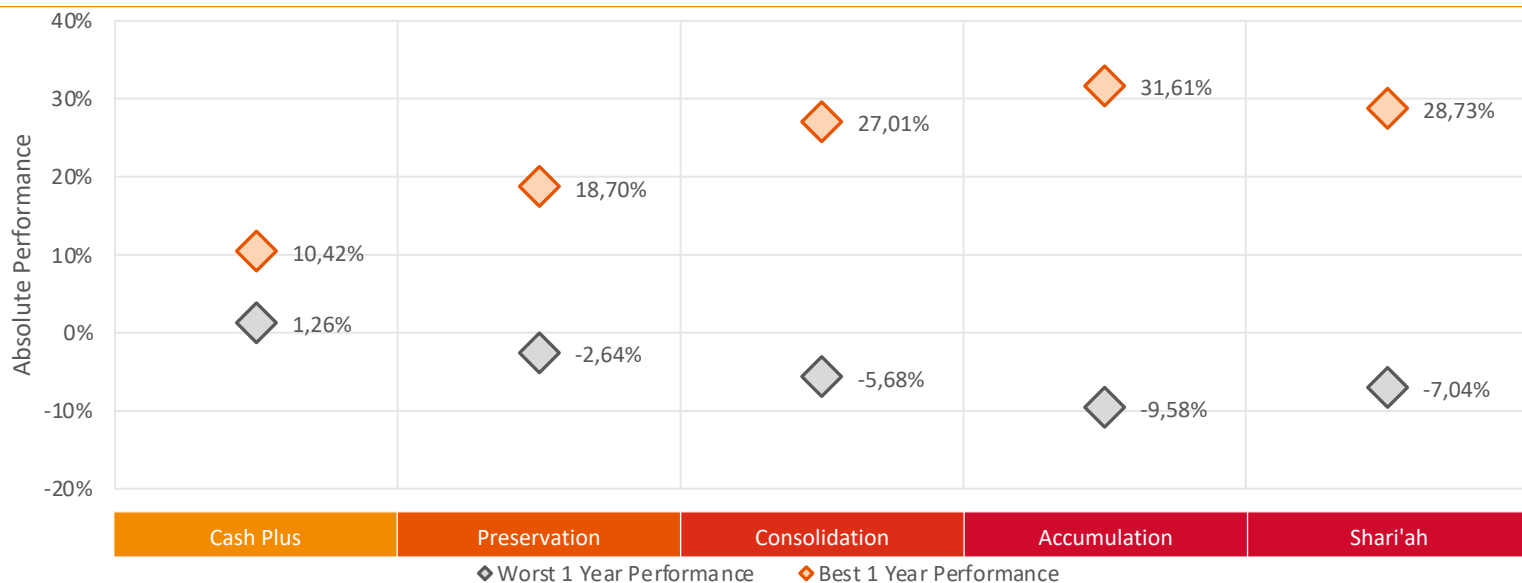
40%
30%
20%
10%
0%
-10%
-20%

Absolute Performance

10,42%
1,26%
18,70%
-2,64%
27,01%
-5,68%
31,61%
-9,58%
28,73%
-7,04%

| Cash Plus | Preservation | Consolidation | Accumulation | Shari'ah |
|---|---|---|---|---|

Worst 1 Year Performance   Best 1 Year Performance